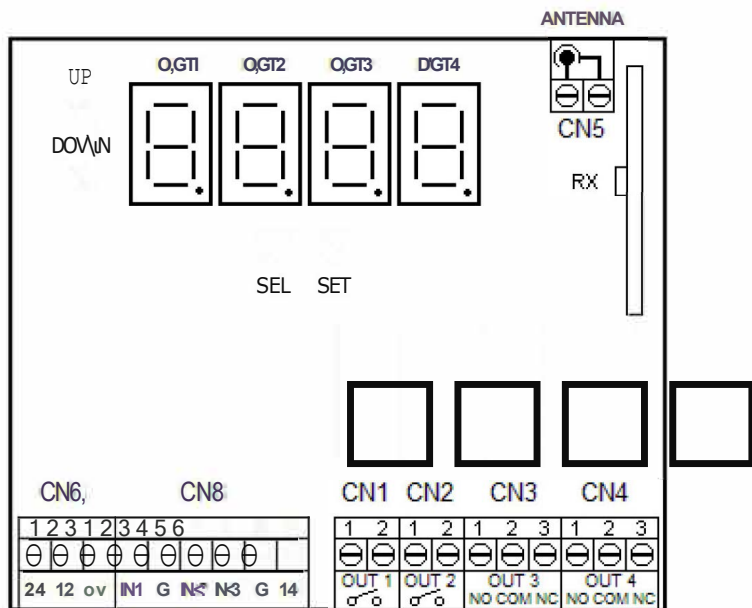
ANTENNA

UP

DOV\IN

O,GTI O,GT2 O,GT3 D'GT4

CN5

RX

SEL SET

CN6, CN8

1 2 3 1 2 3 4 5 6

24 12 ov IN1 G N< N3 G 14

CN1 CN2 CN3 CN4

| 1 | 2 | 1 | 2 | 1 | 2 | 3 | 1 | 2 | 3 |
|---|---|---|---|---|---|---|---|---|---|
| OUT 1 | | OUT 2 | | OUT 3 NO COM NC | | | OUT 4 NO COM NC | | |